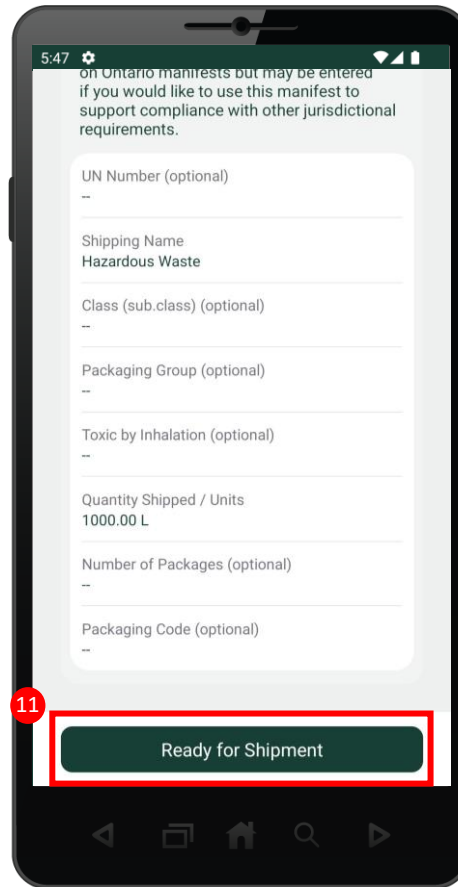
5:47

on Ontario manifests but may be entered if you would like to use this manifest to support compliance with other jurisdictional requirements.

UN Number (optional)
--

Shipping Name
Hazardous Waste

Class (sub.class) (optional)
--

Packaging Group (optional)
--

Toxic by Inhalation (optional)
--

Quantity Shipped / Units
1000.00 L

Number of Packages (optional)
--

Packaging Code (optional)
--

11

Ready for Shipment